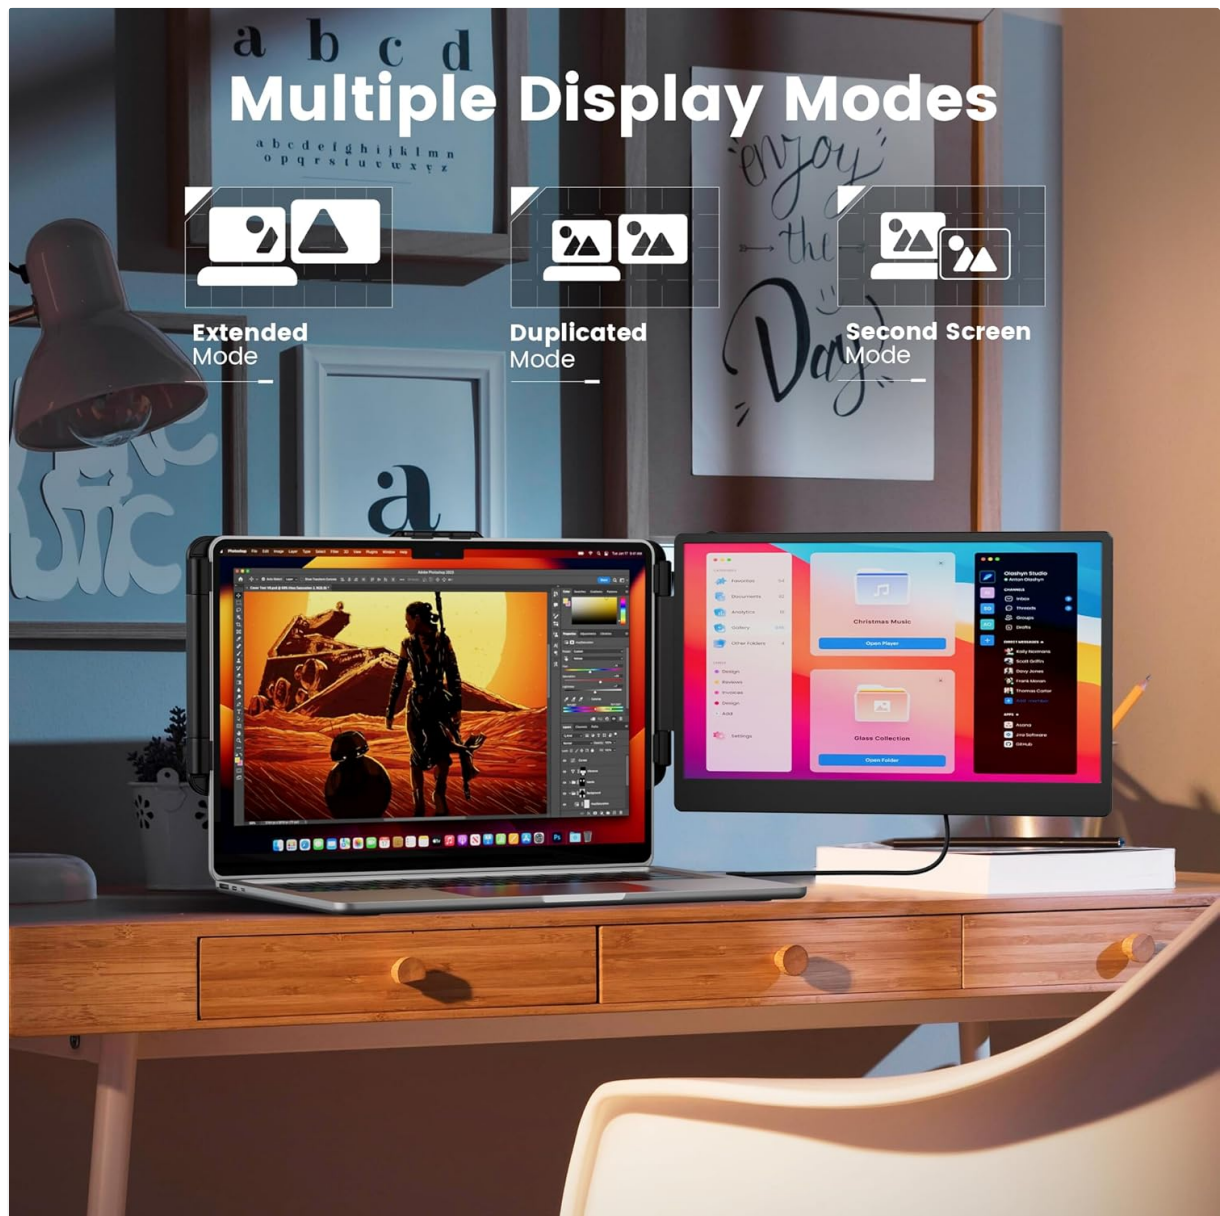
Multiple Display Modes

Extended Mode

Duplicated Mode

Second Screen Mode

a b c d
a b c d e f g h i j k l m n
o p q r s t u v w x y z

enjoy the Day

a

Christmas Music
Open Player

Glass Collection
Open Folder